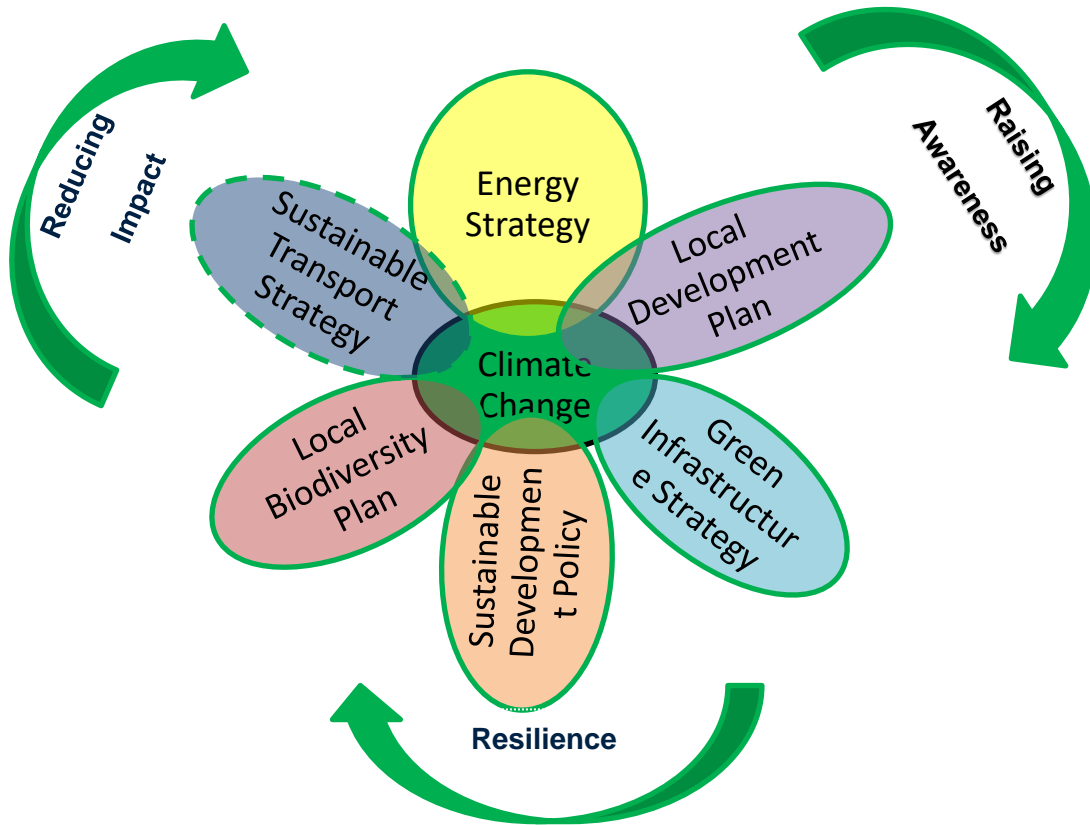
Reducing Impact

Raising Awareness

Energy Strategy

Sustainable Transport Strategy

Local Development Plan

Climate Change

Local Biodiversity Plan

Green Infrastructure Strategy

Sustainable Development Policy

Resilience